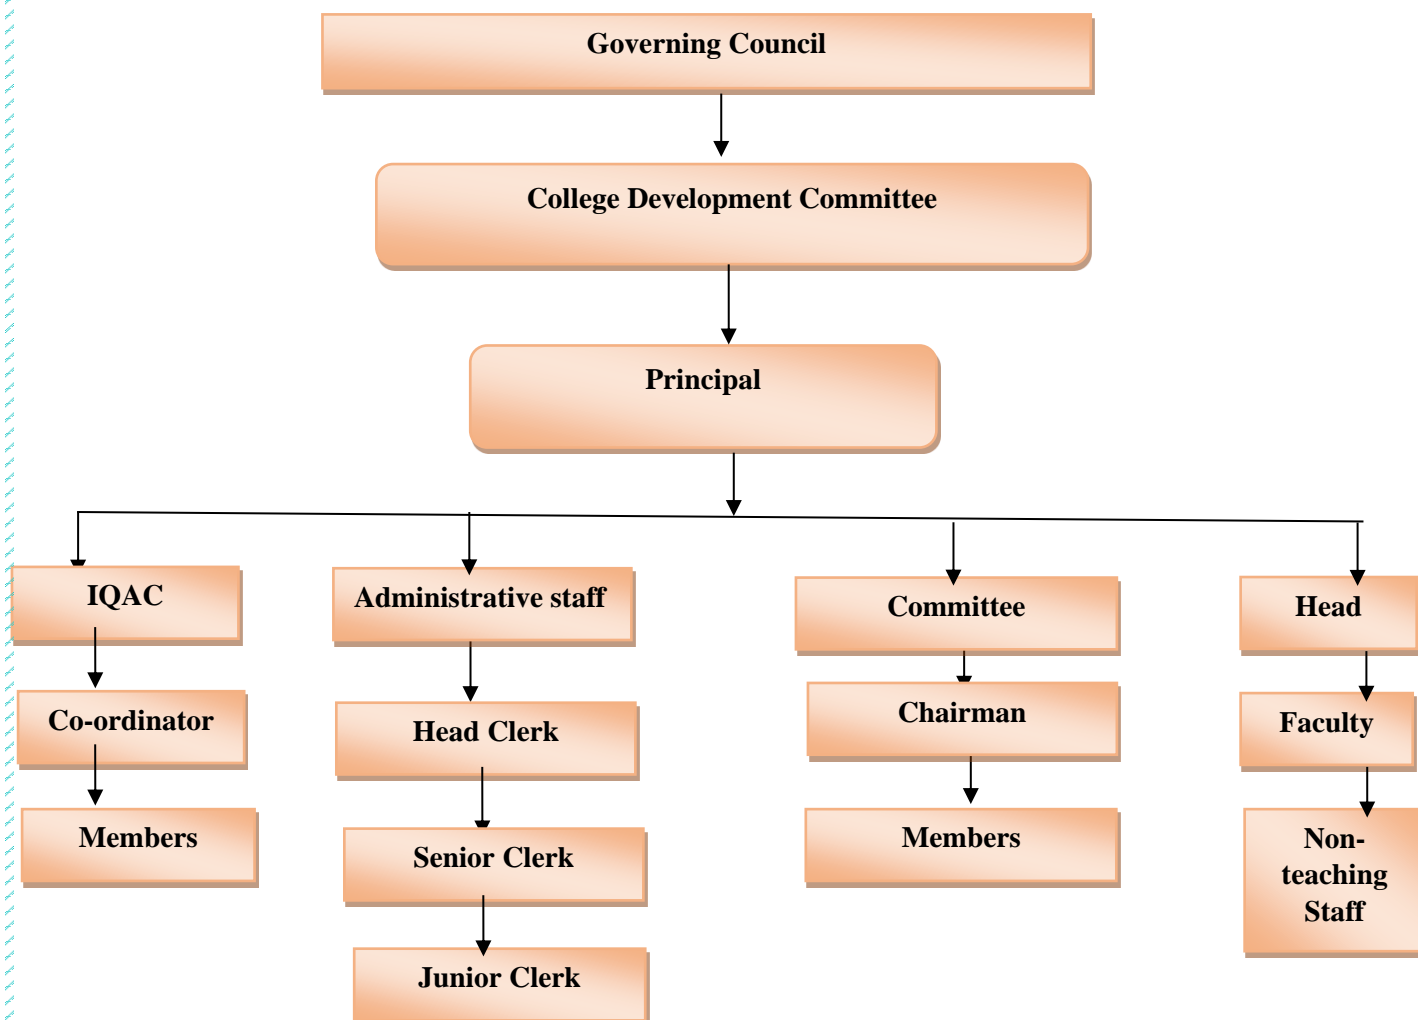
Governing Council

College Development Committee

Principal

IQAC

Co-ordinator

Members

Administrative staff

Head Clerk

Senior Clerk

Junior Clerk

Committee

Chairman

Members

Head

Faculty

Non-teaching Staff